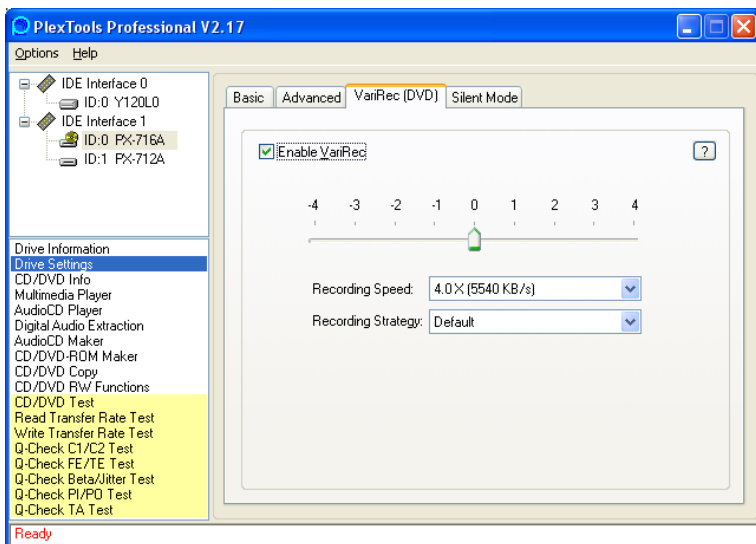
PlexTools Professional V2.17

Options Help

IDE Interface 0
ID:0 Y120L0
IDE Interface 1
ID:0 PX-716A
ID:1 PX-712A

Drive Information
Drive Settings
CD/DVD Info
Multimedia Player
AudioCD Player
Digital Audio Extraction
AudioCD Maker
CD/DVD-ROM Maker
CD/DVD Copy
CD/DVD RW Functions
CD/DVD Test
Read Transfer Rate Test
Write Transfer Rate Test
Q-Check C1/C2 Test
Q-Check FE/TE Test
Q-Check Beta/Jitter Test
Q-Check PI/PO Test
Q-Check TA Test

Basic | Advanced | VariRec (DVD) | Silent Mode

Enable VariRec

?

-4 -3 -2 -1 0 1 2 3 4

Recording Speed: 4.0 X (5540 KB/s)

Recording Strategy: Default

Ready